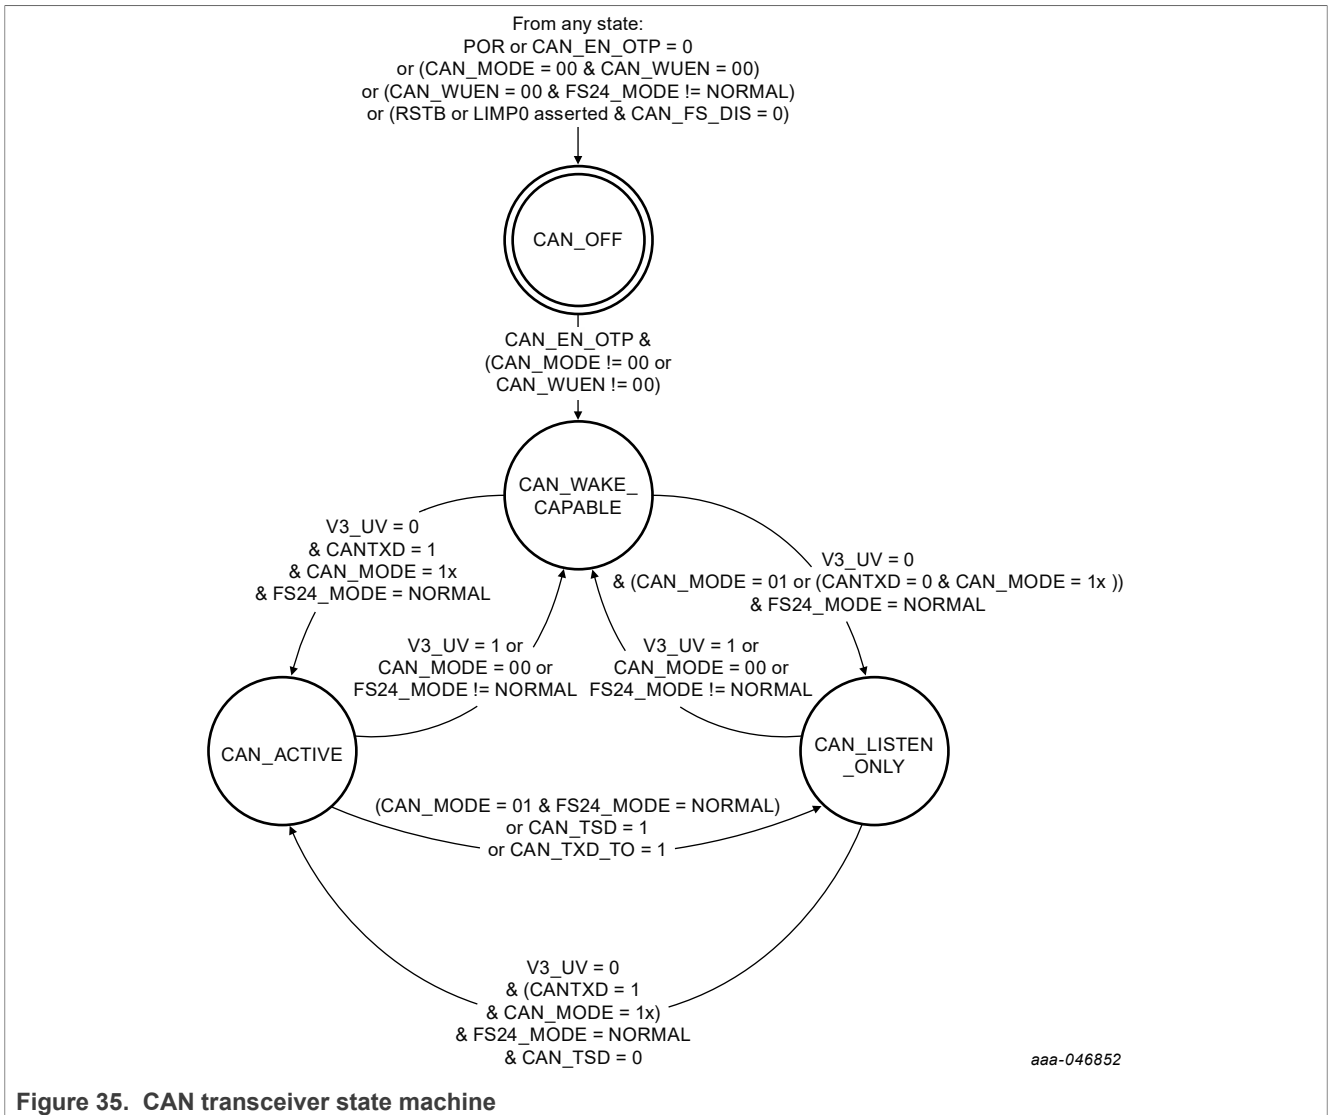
From any state:
POR or CAN_EN_OTP = 0
or (CAN_MODE = 00 & CAN_WUEN = 00)
or (CAN_WUEN = 00 & FS24_MODE != NORMAL)
or (RSTB or LIMP0 asserted & CAN_FS_DIS = 0)

CAN_OFF

CAN_EN_OTP &
(CAN_MODE != 00 or
CAN_WUEN != 00)

CAN_WAKE_
CAPABLE

V3_UV = 0
& CANTXD = 1
& CAN_MODE = 1x
& FS24_MODE = NORMAL

V3_UV = 0
& (CAN_MODE = 01 or (CANTXD = 0 & CAN_MODE = 1x ))
& FS24_MODE = NORMAL

V3_UV = 1 or
CAN_MODE = 00 or
FS24_MODE != NORMAL

V3_UV = 1 or
CAN_MODE = 00 or
FS24_MODE != NORMAL

CAN_ACTIVE

CAN_LISTEN
_ONLY

(CAN_MODE = 01 & FS24_MODE = NORMAL)
or CAN_TSD = 1
or CAN_TXD_TO = 1

V3_UV = 0
& (CANTXD = 1
& CAN_MODE = 1x)
& FS24_MODE = NORMAL
& CAN_TSD = 0

aaa-046852

Figure 35. CAN transceiver state machine